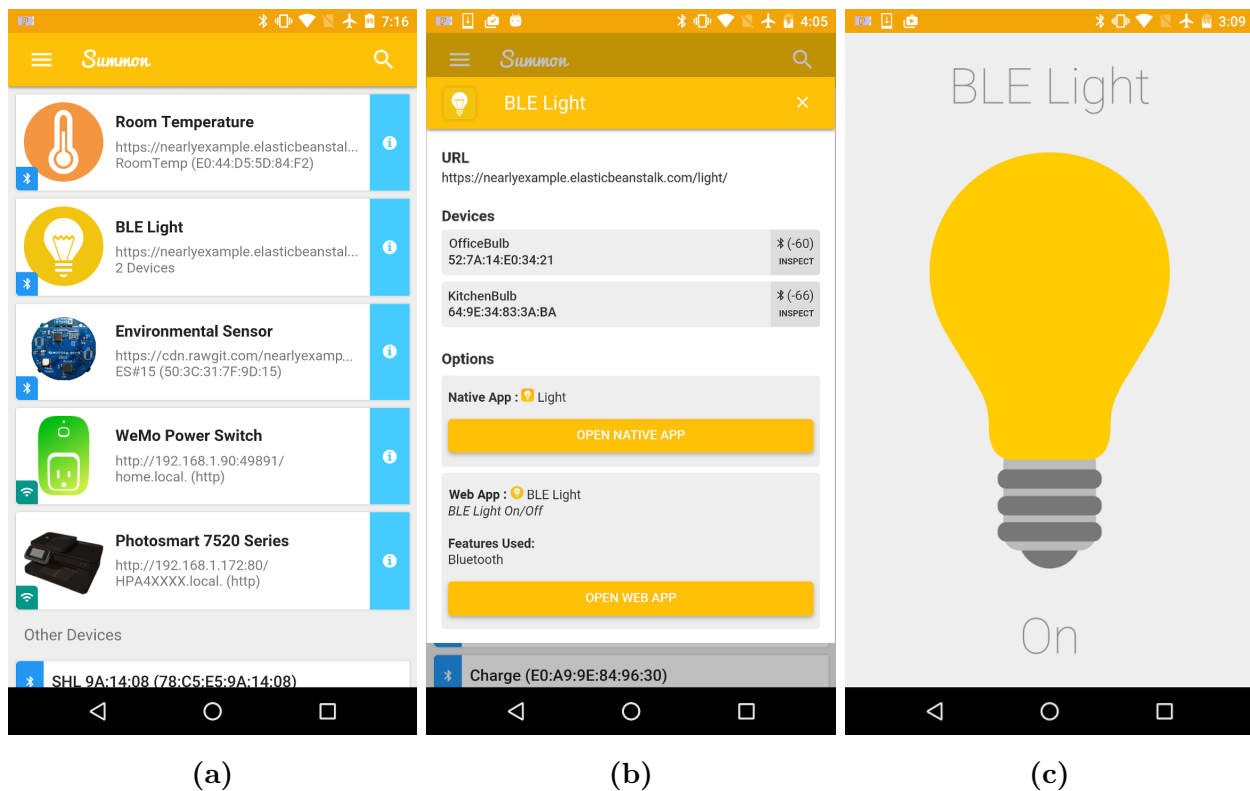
7:16

Summon

Room Temperature
https://nearlyexample.elasticbeanstal...
RoomTemp (E0:44:D5:5D:84:F2)

BLE Light
https://nearlyexample.elasticbeanstal...
2 Devices

Environmental Sensor
https://cdn.rawgit.com/nearlyexamp...
ES#15 (50:3C:31:7F:9D:15)

WeMo Power Switch
http://192.168.1.90:49891/
home.local. (http)

Photosmart 7520 Series
http://192.168.1.172:80/
HPA4XXXX.local. (http)

Other Devices

SHL 9A:14:08 (78:C5:E5:9A:14:08)

4:05

Summon

BLE Light

URL
https://nearlyexample.elasticbeanstalk.com/light/

Devices

OfficeBulb
52:7A:14:E0:34:21
(-60)
INSPECT

KitchenBulb
64:9E:34:83:3A:BA
(-66)
INSPECT

Options

Native App : Light

OPEN NATIVE APP

Web App : BLE Light
BLE Light On/Off

Features Used:
Bluetooth

OPEN WEB APP

Charge (E0:A9:9E:84:96:30)

3:09

BLE Light

On

(a)

(b)

(c)